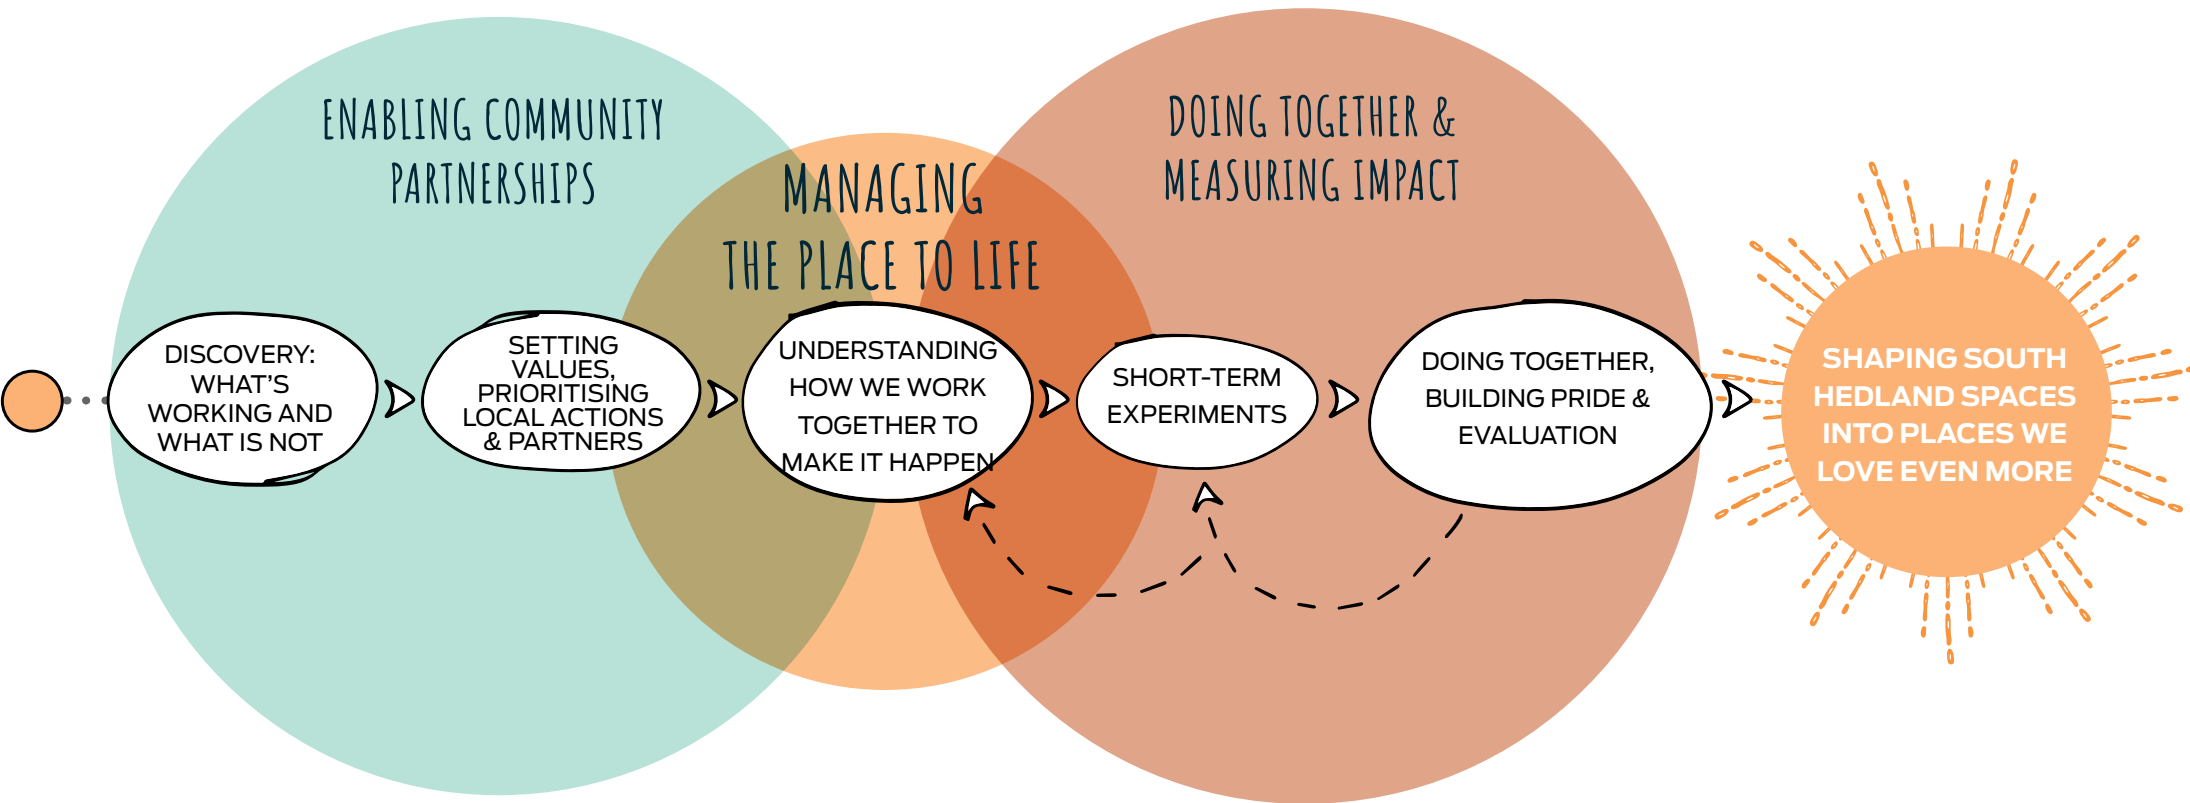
ENABLING COMMUNITY PARTNERSHIPS

MANAGING THE PLACE TO LIFE

DOING TOGETHER & MEASURING IMPACT

DISCOVERY: WHAT'S WORKING AND WHAT IS NOT

SETTING VALUES, PRIORITISING LOCAL ACTIONS & PARTNERS

UNDERSTANDING HOW WE WORK TOGETHER TO MAKE IT HAPPEN

SHORT-TERM EXPERIMENTS

DOING TOGETHER, BUILDING PRIDE & EVALUATION

SHAPING SOUTH HEDLAND SPACES INTO PLACES WE LOVE EVEN MORE